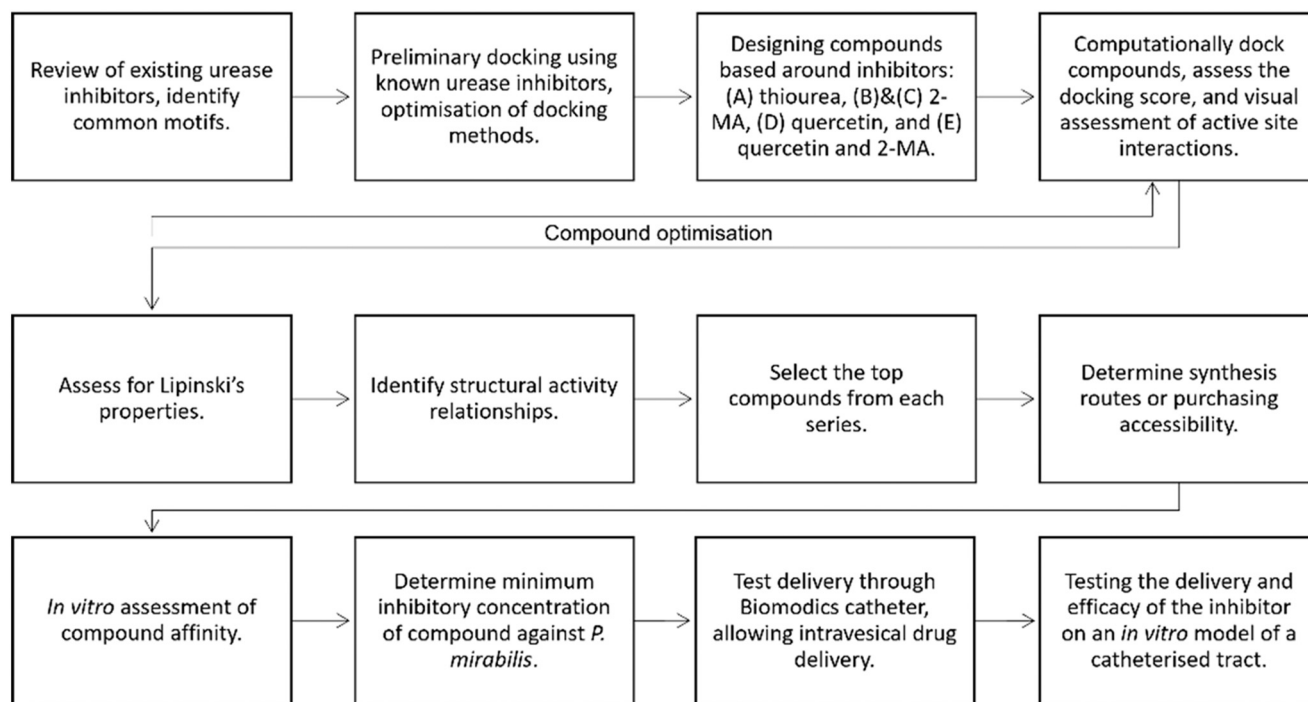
Review of existing urease inhibitors, identify common motifs.

Preliminary docking using known urease inhibitors, optimisation of docking methods.

Designing compounds based around inhibitors: (A) thiourea, (B)&(C) 2-MA, (D) quercetin, and (E) quercetin and 2-MA.

Computationally dock compounds, assess the docking score, and visual assessment of active site interactions.

Compound optimisation

Assess for Lipinski's properties.

Identify structural activity relationships.

Select the top compounds from each series.

Determine synthesis routes or purchasing accessibility.

In vitro assessment of compound affinity.

Determine minimum inhibitory concentration of compound against P. mirabilis.

Test delivery through Biomodics catheter, allowing intravesical drug delivery.

Testing the delivery and efficacy of the inhibitor on an in vitro model of a catheterised tract.